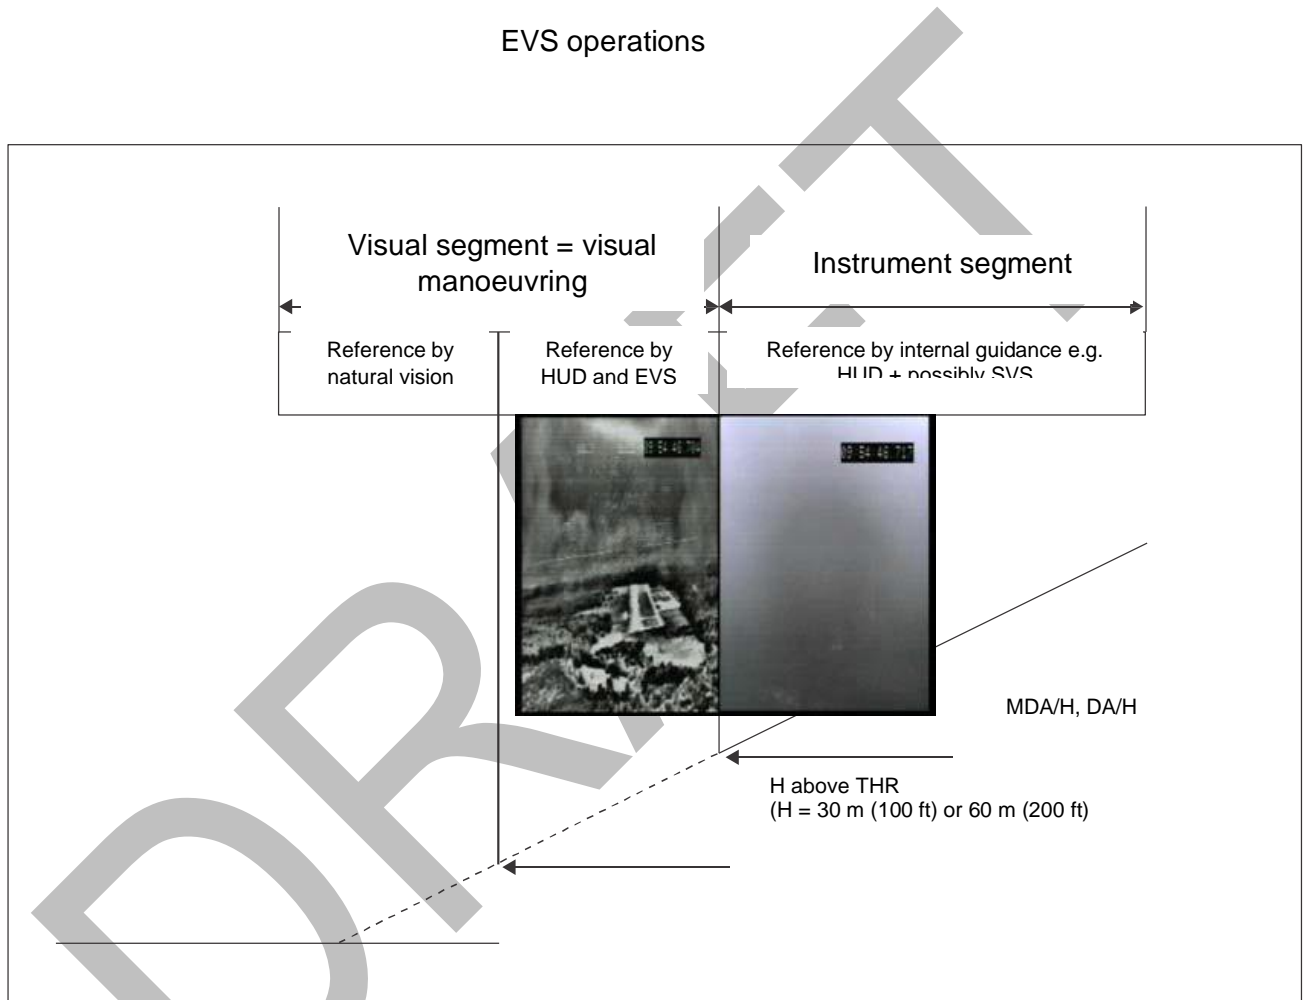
EVS operations

Visual segment = visual manoeuvring

Instrument segment

Reference by natural vision

Reference by HUD and EVS

Reference by internal guidance e.g. HUD + possibly SVS

MDA/H, DA/H

H above THR
(H = 30 m (100 ft) or 60 m (200 ft)

DRAFT